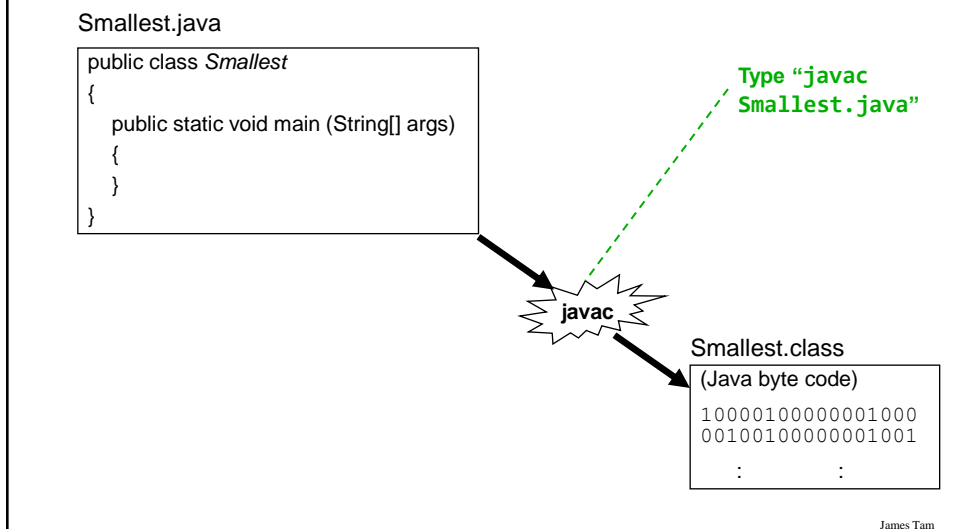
Smallest.java

public class Smallest
{
public static void main (String[] args)
{
}
}

Type "javac Smallest.java"

javac

Smallest.class

(Java byte code)

10000100000001000
00100100000001001

: :

James Tam